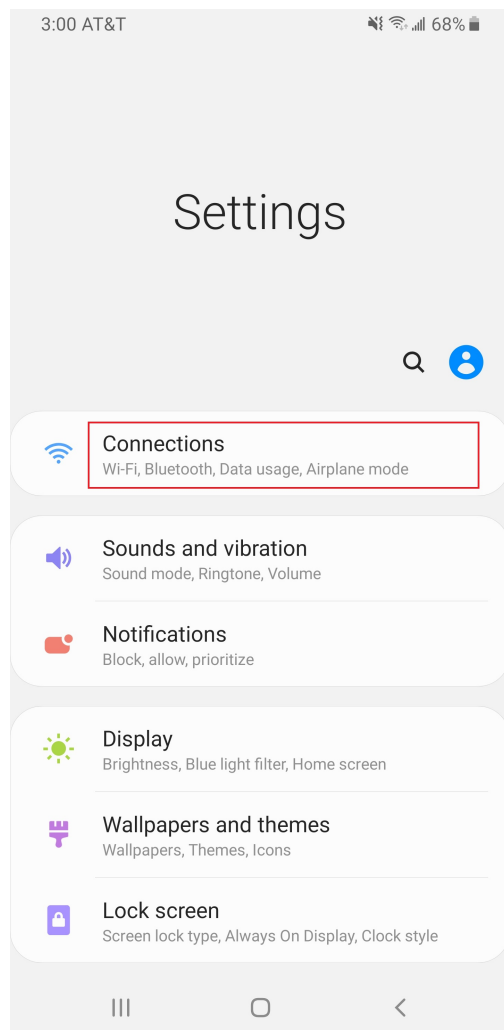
3:00 AT&T 68%

Settings

Connections
Wi-Fi, Bluetooth, Data usage, Airplane mode

Sounds and vibration
Sound mode, Ringtone, Volume

Notifications
Block, allow, prioritize

Display
Brightness, Blue light filter, Home screen

Wallpapers and themes
Wallpapers, Themes, Icons

Lock screen
Screen lock type, Always On Display, Clock style